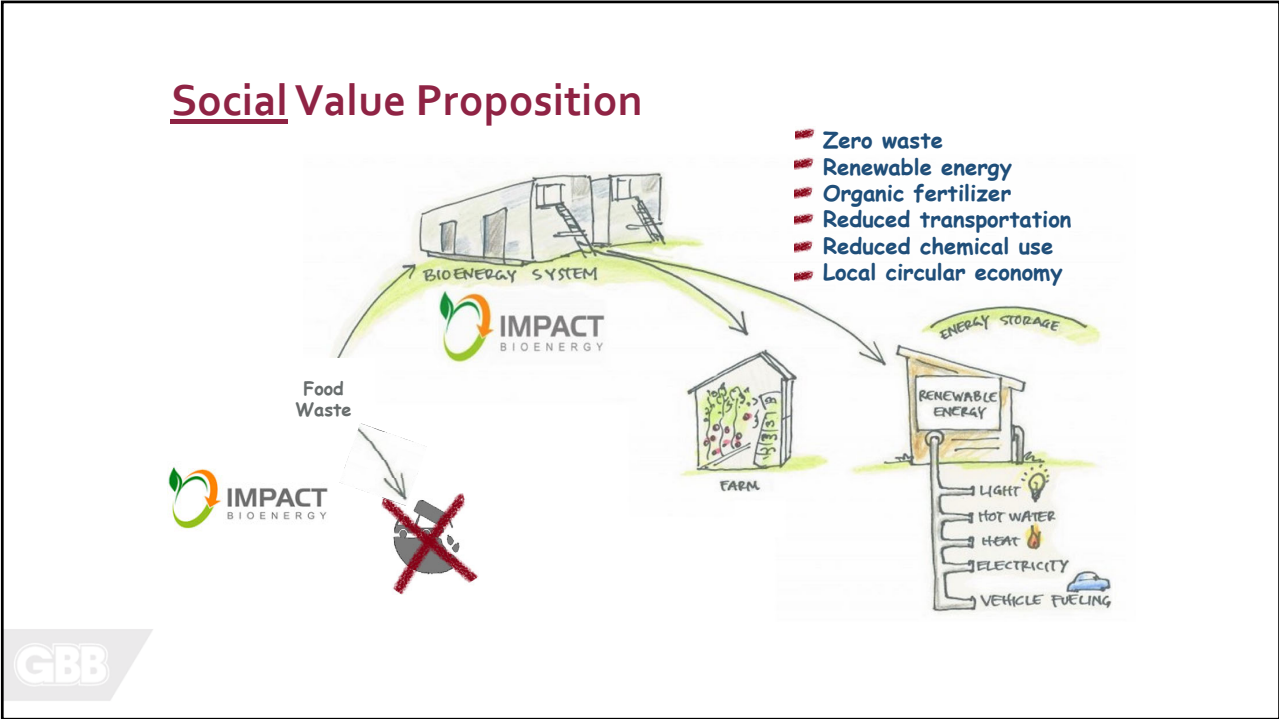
Social Value Proposition

Zero waste
Renewable energy
Organic fertilizer
Reduced transportation
Reduced chemical use
Local circular economy

BIOENERGY SYSTEM

IMPACT
BIOENERGY

ENERGY STORAGE

Food Waste

RENEWABLE ENERGY

FARM

IMPACT
BIOENERGY

LIGHT
HOT WATER
HEAT
ELECTRICITY
VEHICLE FUELING

GBB